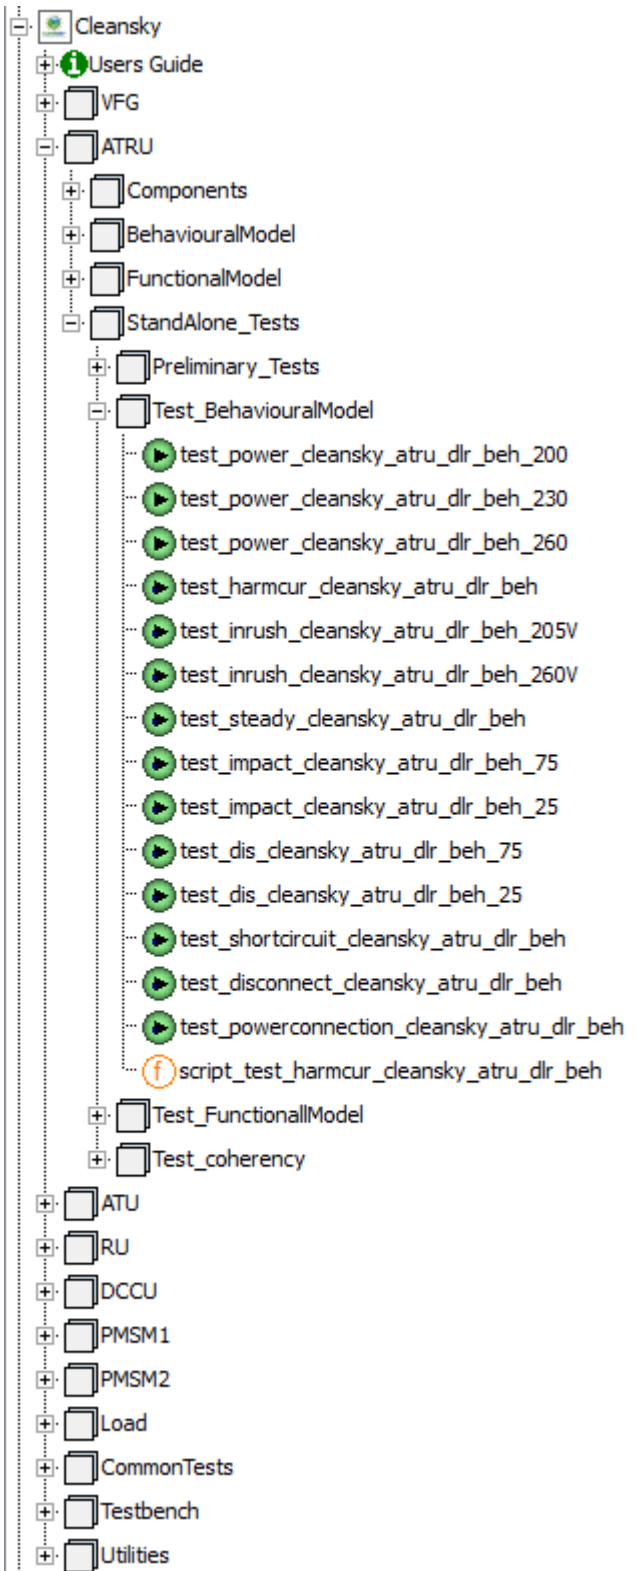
Cleansky
Users Guide
VFG
ATRU
Components
BehaviouralModel
FunctionalModel
StandAlone_Tests
Preliminary_Tests
Test_BehaviouralModel
test_power_cleansky_atru_dlr_beh_200
test_power_cleansky_atru_dlr_beh_230
test_power_cleansky_atru_dlr_beh_260
test_harmcur_cleansky_atru_dlr_beh
test_inrush_cleansky_atru_dlr_beh_205V
test_inrush_cleansky_atru_dlr_beh_260V
test_steady_cleansky_atru_dlr_beh
test_impact_cleansky_atru_dlr_beh_75
test_impact_cleansky_atru_dlr_beh_25
test_dis_cleansky_atru_dlr_beh_75
test_dis_cleansky_atru_dlr_beh_25
test_shortcircuit_cleansky_atru_dlr_beh
test_disconnect_cleansky_atru_dlr_beh
test_powerconnection_cleansky_atru_dlr_beh
f script_test_harmcur_cleansky_atru_dlr_beh
Test_FunctionallModel
Test_coherency
ATU
RU
DCCU
PMSM1
PMSM2
Load
CommonTests
Testbench
Utilities